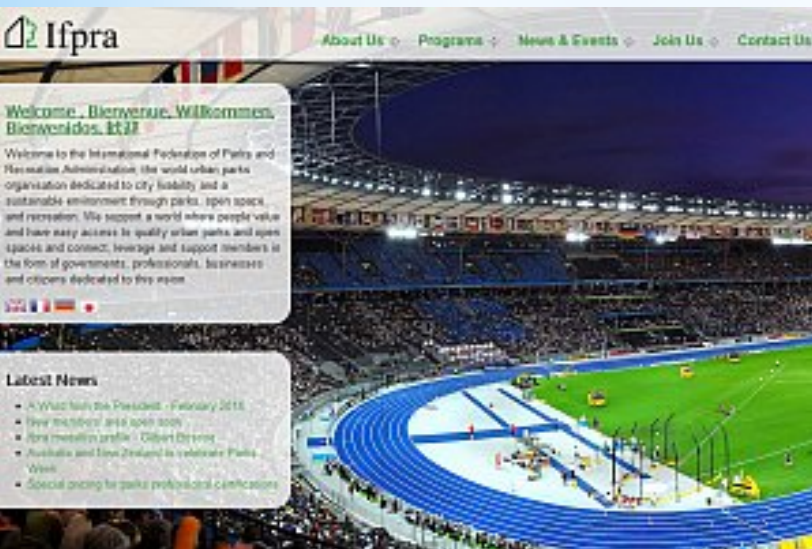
Ifpra

About Us Programs News & Events Join Us Contact Us

Welcome , Bienvenue, Willkommen, Bienvenidos, 歓迎

Welcome to the International Federation of Parks and Recreation Administration, the world urban parks organisation dedicated to city livability and a sustainable environment through parks, open space and recreation. We support a world where people value and have easy access to quality urban parks and open spaces and connect, leverage and support members in the form of governments, professionals, businesses and citizens dedicated to this vision.

Latest News

- A Word from the President - February 2015
- New members' area open soon
- Ifpra member profile - Gilbert Brunner
- Australia and New Zealand to celebrate Parks Week
- Special pricing for parks professional certifications